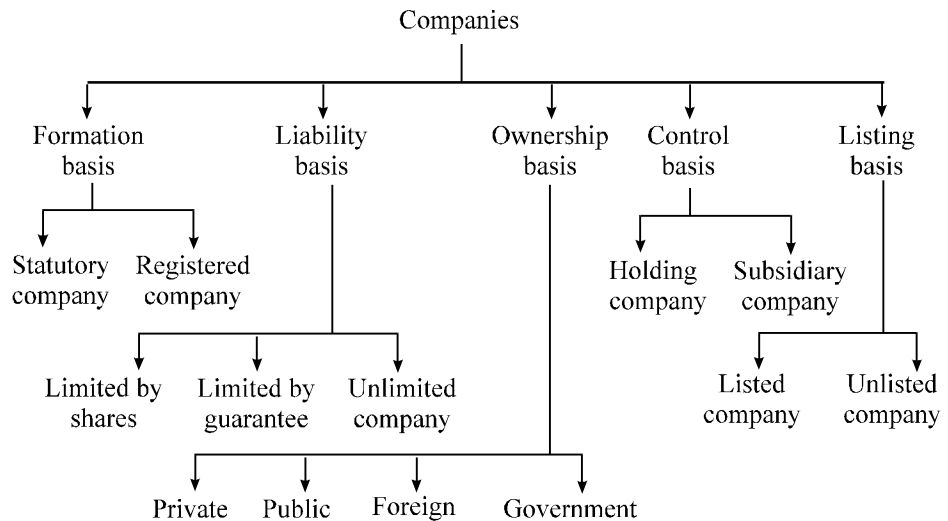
Companies

Formation basis

Statutory company

Registered company

Liability basis

Limited by shares

Limited by guarantee

Unlimited company

Ownership basis

Private

Public

Foreign

Government

Control basis

Holding company

Subsidiary company

Listing basis

Listed company

Unlisted company